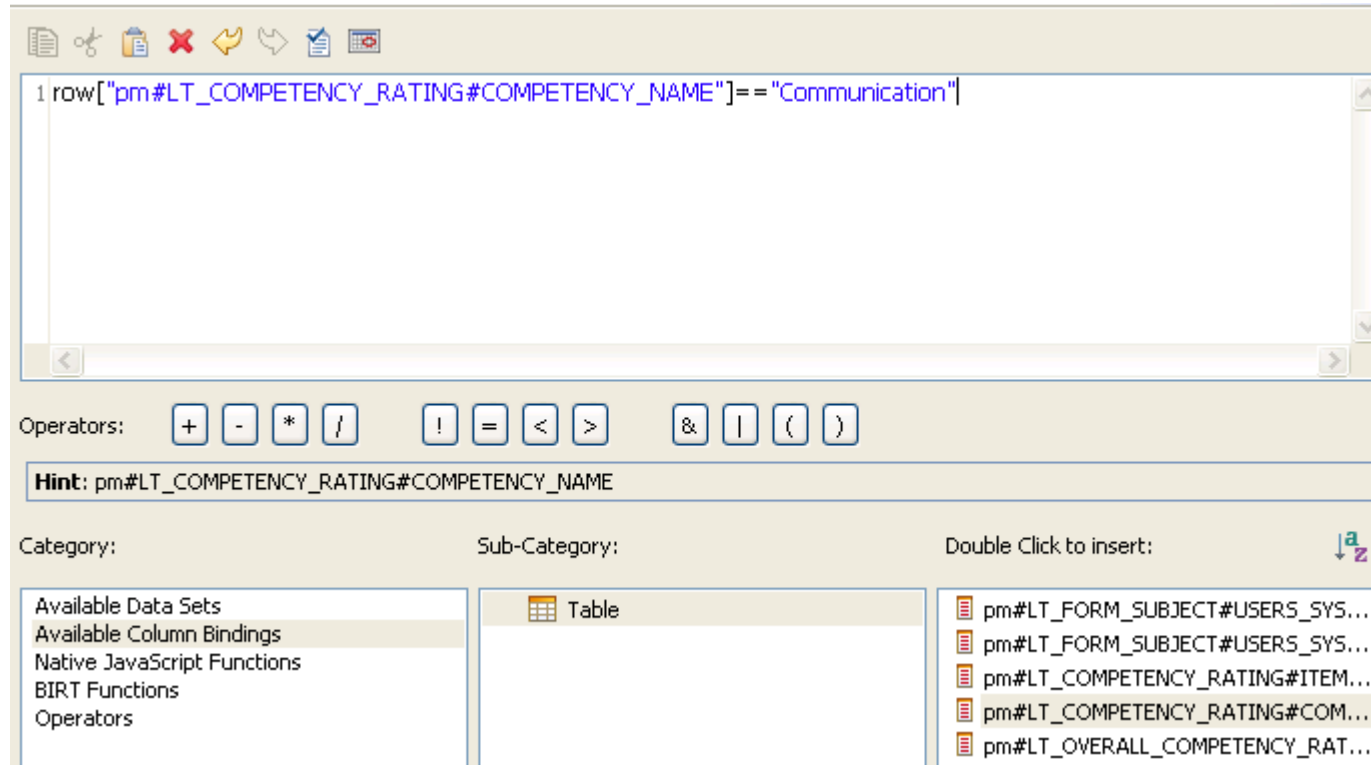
1 row["pm#LT_COMPETENCY_RATING#COMPETENCY_NAME"]=="Communication"

Operators: + - * / ! = < > & | ( )

Hint: pm#LT_COMPETENCY_RATING#COMPETENCY_NAME

Category:

Available Data Sets
Available Column Bindings
Native JavaScript Functions
BIRT Functions
Operators

Sub-Category:

Table

Double Click to insert:

pm#LT_FORM_SUBJECT#USERS_SYS...
pm#LT_FORM_SUBJECT#USERS_SYS...
pm#LT_COMPETENCY_RATING#ITEM...
pm#LT_COMPETENCY_RATING#COM...
pm#LT_OVERALL_COMPETENCY_RAT...